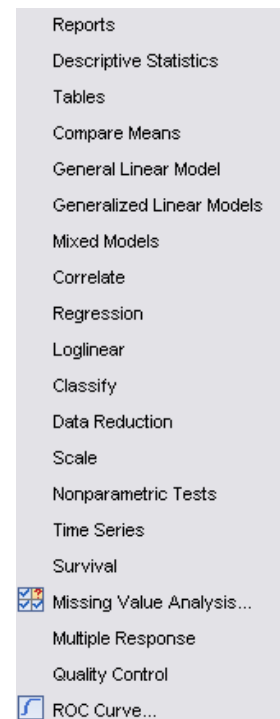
Reports
Descriptive Statistics
Tables
Compare Means
General Linear Model
Generalized Linear Models
Mixed Models
Correlate
Regression
Loglinear
Classify
Data Reduction
Scale
Nonparametric Tests
Time Series
Survival
Missing Value Analysis...
Multiple Response
Quality Control
ROC Curve...